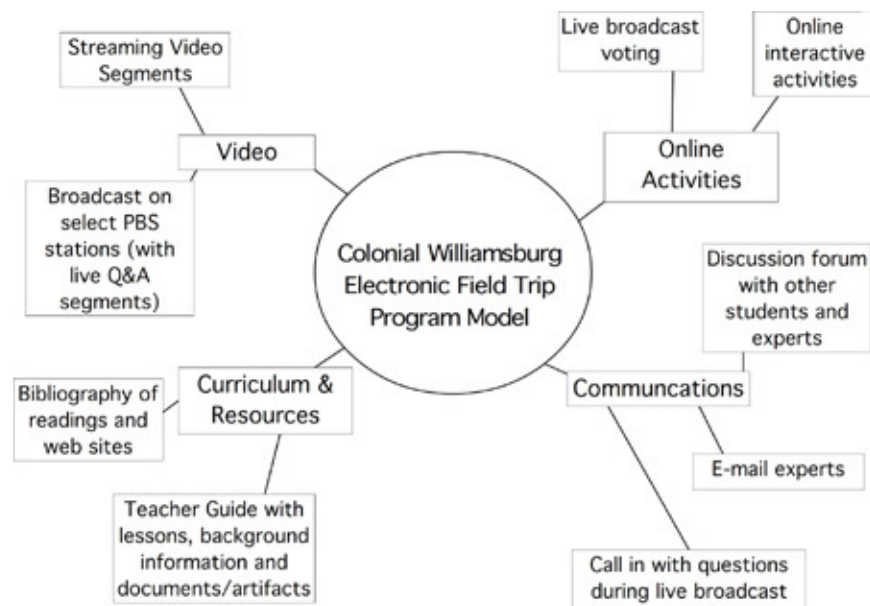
Colonial Williamsburg Electronic Field Trip Program Model

Video

Streaming Video Segments

Broadcast on select PBS stations (with live Q&A segments)

Online Activities

Live broadcast voting

Online interactive activities

Communcations

Discussion forum with other students and experts

E-mail experts

Call in with questions during live broadcast

Curriculum & Resources

Bibliography of readings and web sites

Teacher Guide with lessons, background information and documents/artifacts